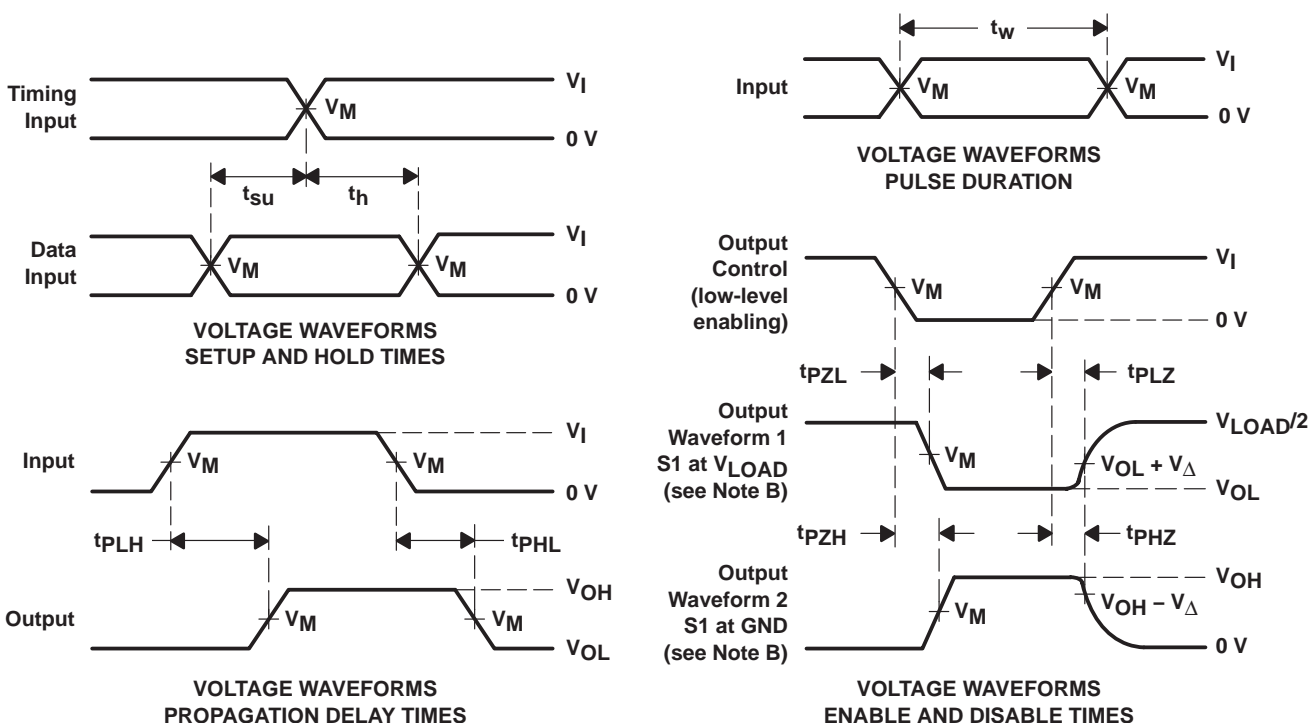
Timing Input

$V_I$

$V_M$

0 V

$t_{su}$

$t_h$

Data Input

$V_I$

$V_M$

$V_M$

0 V

VOLTAGE WAVEFORMS
SETUP AND HOLD TIMES

Input

$V_I$

$V_M$

$V_M$

0 V

$t_{PLH}$

$t_{PHL}$

Output

$V_{OH}$

$V_M$

$V_M$

$V_{OL}$

VOLTAGE WAVEFORMS
PROPAGATION DELAY TIMES

$t_w$

Input

$V_I$

$V_M$

$V_M$

0 V

VOLTAGE WAVEFORMS
PULSE DURATION

Output Control (low-level enabling)

$V_I$

$V_M$

$V_M$

0 V

$t_{PZL}$

$t_{PLZ}$

Output Waveform 1 S1 at $V_{LOAD}$ (see Note B)

$V_{LOAD}/2$

$V_M$

$V_{OL} + V_{\Delta}$

$V_{OL}$

$t_{PZH}$

$t_{PHZ}$

Output Waveform 2 S1 at GND (see Note B)

$V_{OH}$

$V_M$

$V_{OH} - V_{\Delta}$

0 V

VOLTAGE WAVEFORMS
ENABLE AND DISABLE TIMES